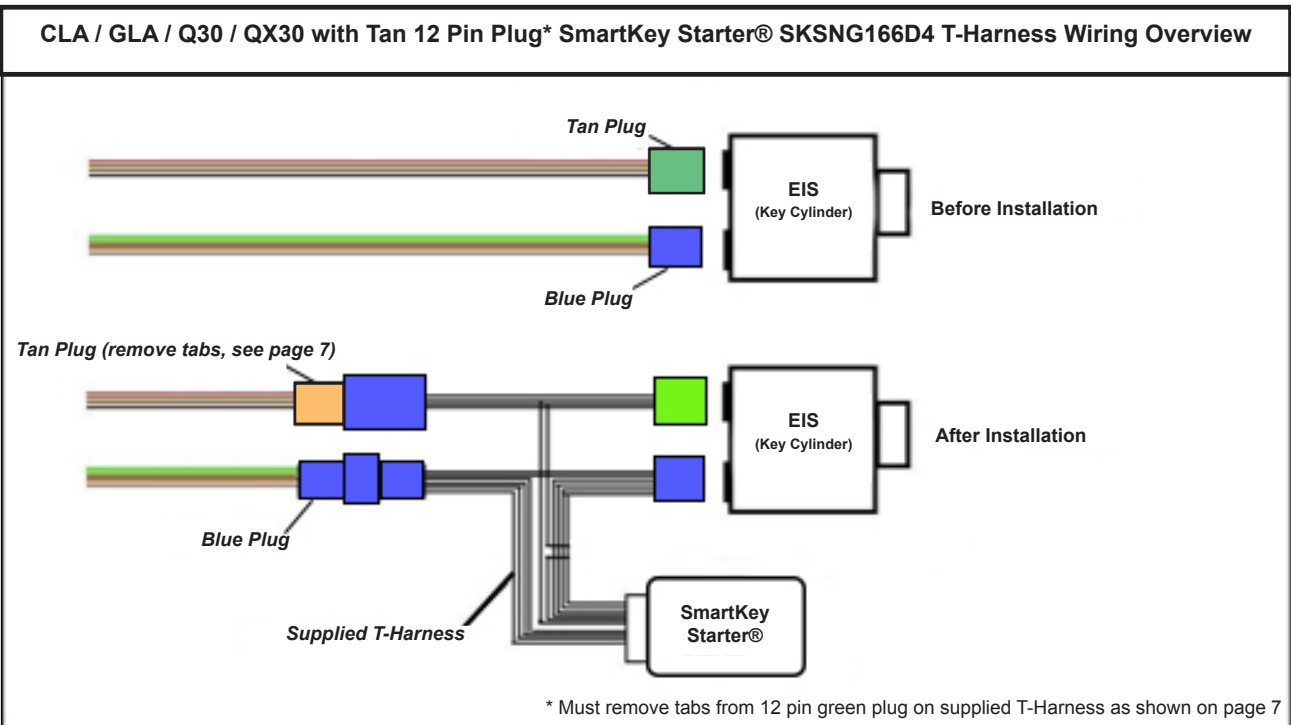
CLA / GLA / Q30 / QX30 with Tan 12 Pin Plug* SmartKey Starter® SKSNG166D4 T-Harness Wiring Overview

Tan Plug

EIS
(Key Cylinder)

Before Installation

Blue Plug

Tan Plug (remove tabs, see page 7)

EIS
(Key Cylinder)

After Installation

Blue Plug

SmartKey Starter®

Supplied T-Harness

* Must remove tabs from 12 pin green plug on supplied T-Harness as shown on page 7